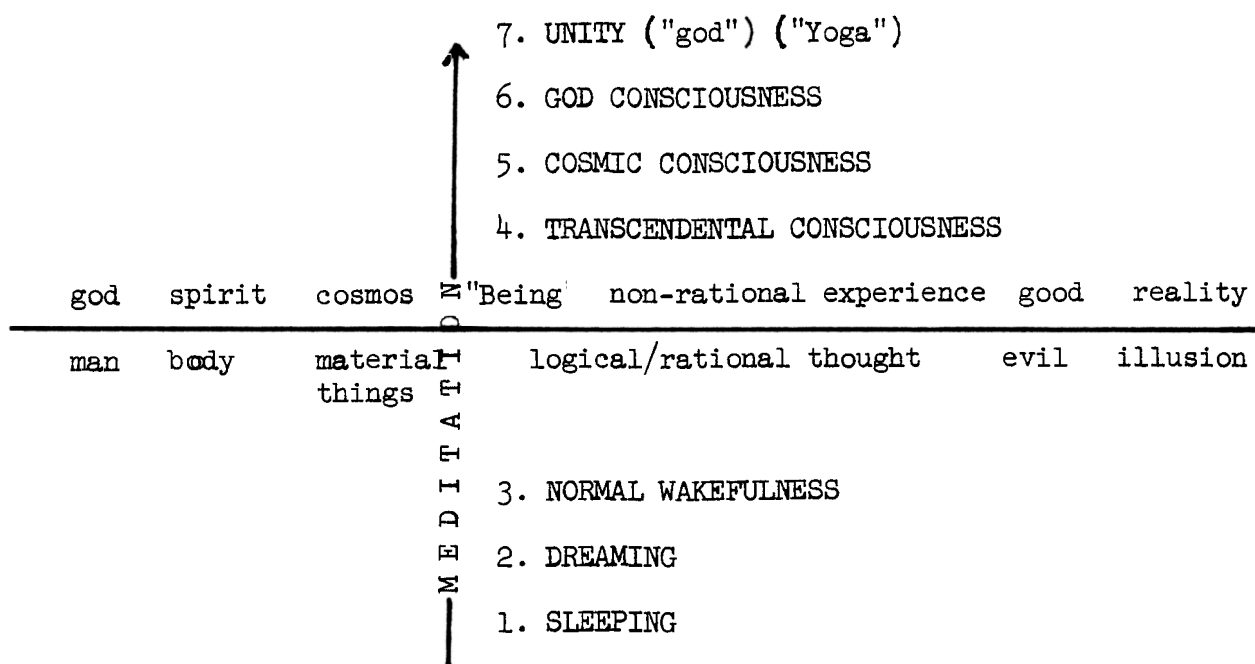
7. UNITY ("god") ("Yoga")

6. GOD CONSCIOUSNESS

5. COSMIC CONSCIOUSNESS

4. TRANSCENDENTAL CONSCIOUSNESS

god spirit cosmos "Being non-rational experience good reality

man body material things logical/rational thought evil illusion

MEDITATION

3. NORMAL WAKEFULNESS

2. DREAMING

1. SLEEPING